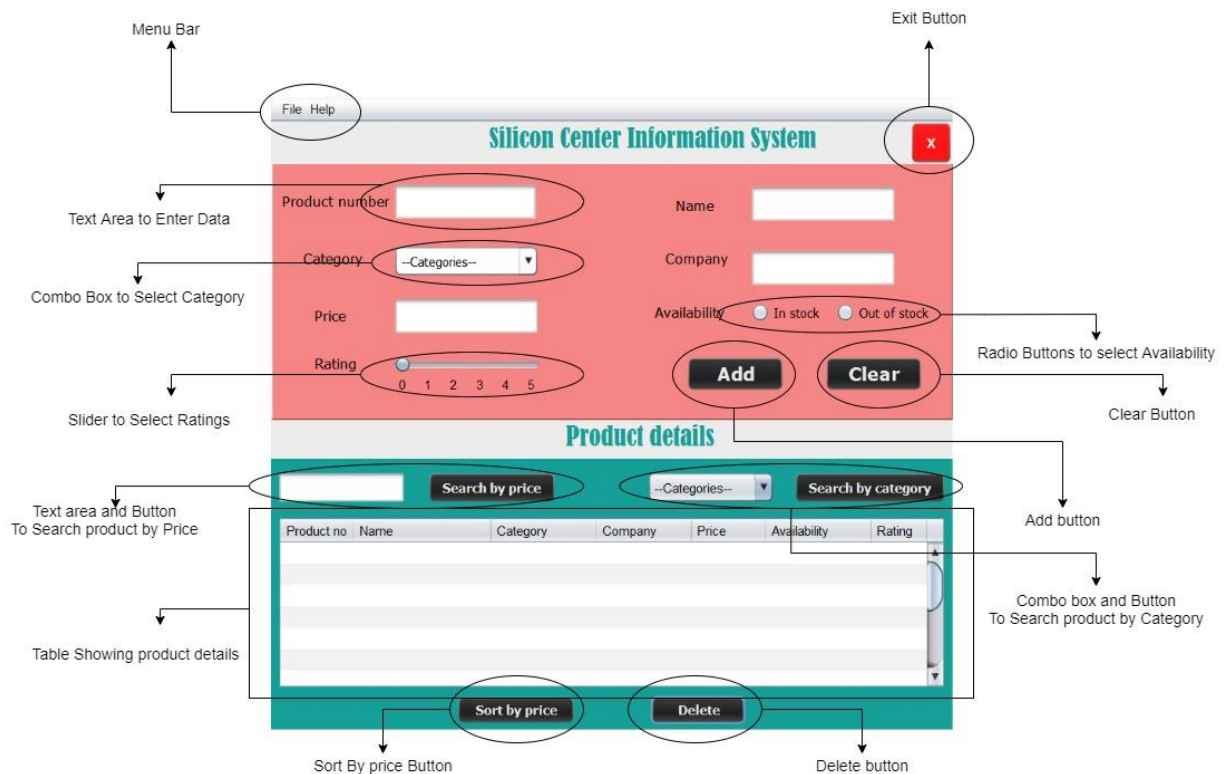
Menu Bar

Exit Button

File Help

Silicon Center Information System

x

Text Area to Enter Data

Product number

Name

Category

--Categories--

Company

Combo Box to Select Category

Price

Availability

In stock

Out of stock

Radio Buttons to select Availability

Rating

0 1 2 3 4 5

Add

Clear

Slider to Select Ratings

Clear Button

Product details

Search by price

--Categories--

Search by category

Text area and Button To Search product by Price

Add button

| Product no | Name | Category | Company | Price | Availability | Rating |
|---|---|---|---|---|---|---|

Combo box and Button To Search product by Category

Table Showing product details

Sort by price

Delete

Sort By price Button

Delete button